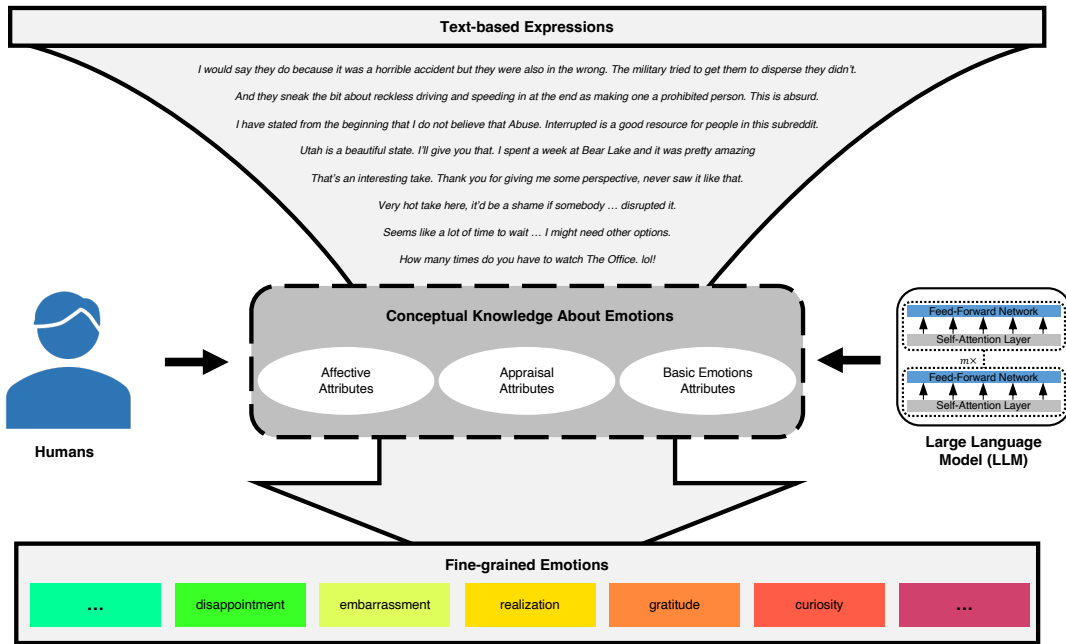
Text-based Expressions

I would say they do because it was a horrible accident but they were also in the wrong. The military tried to get them to disperse they didn't.

And they sneak the bit about reckless driving and speeding in at the end as making one a prohibited person. This is absurd.

I have stated from the beginning that I do not believe that Abuse. Interrupted is a good resource for people in this subreddit.

Utah is a beautiful state. I'll give you that. I spent a week at Bear Lake and it was pretty amazing

That's an interesting take. Thank you for giving me some perspective, never saw it like that.

Very hot take here, it'd be a shame if somebody … disrupted it.

Seems like a lot of time to wait … I might need other options.

How many times do you have to watch The Office. lol!

Humans

Conceptual Knowledge About Emotions

Affective Attributes

Appraisal Attributes

Basic Emotions Attributes

Feed-Forward Network
Self-Attention Layer
$m\times$
Feed-Forward Network
Self-Attention Layer

Large Language Model (LLM)

Fine-grained Emotions

| ... | disappointment | embarrassment | realization | gratitude | curiosity | ... |